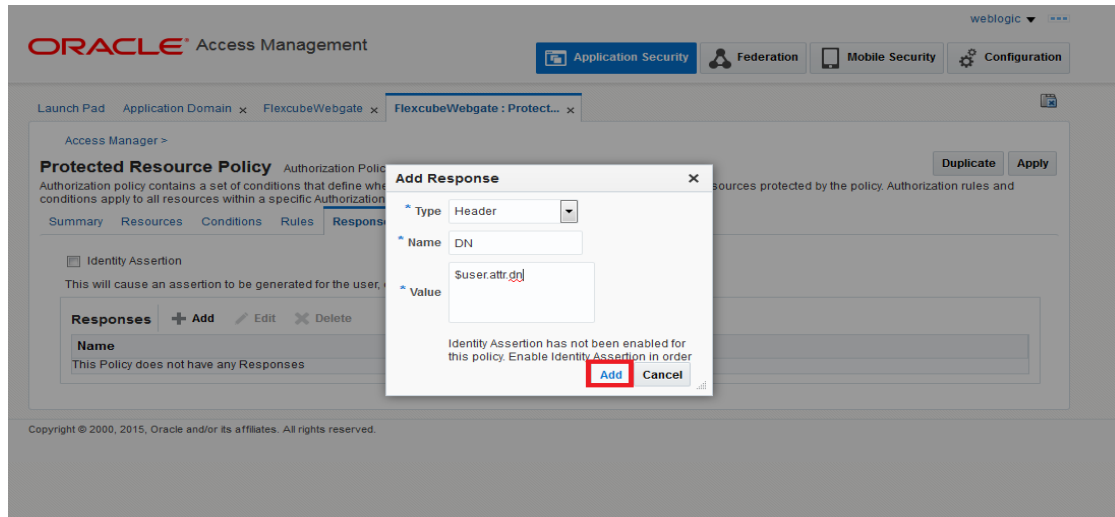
weblogic ▾

ORACLE Access Management

Application Security
Federation
Mobile Security
Configuration

Launch Pad   Application Domain ×   FlexcubeWebgate ×   FlexcubeWebgate : Protect... ×

Access Manager >

Protected Resource Policy   Authorization Polic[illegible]

Authorization policy contains a set of conditions that define whe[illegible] conditions apply to all resources within a specific Authorization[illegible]

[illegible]sources protected by the policy. Authorization rules and

Duplicate   Apply

Summary   Resources   Conditions   Rules   Respons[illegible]

Identity Assertion

This will cause an assertion to be generated for the user, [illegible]

Responses   Add   Edit   Delete

| Name |
|---|
| This Policy does not have any Responses |

Add Response ×

* Type Header

* Name DN

* Value $user.attr.dn

Identity Assertion has not been enabled for this policy. Enable Identity Assertion in order

Add   Cancel

Copyright © 2000, 2015, Oracle and/or its affiliates. All rights reserved.